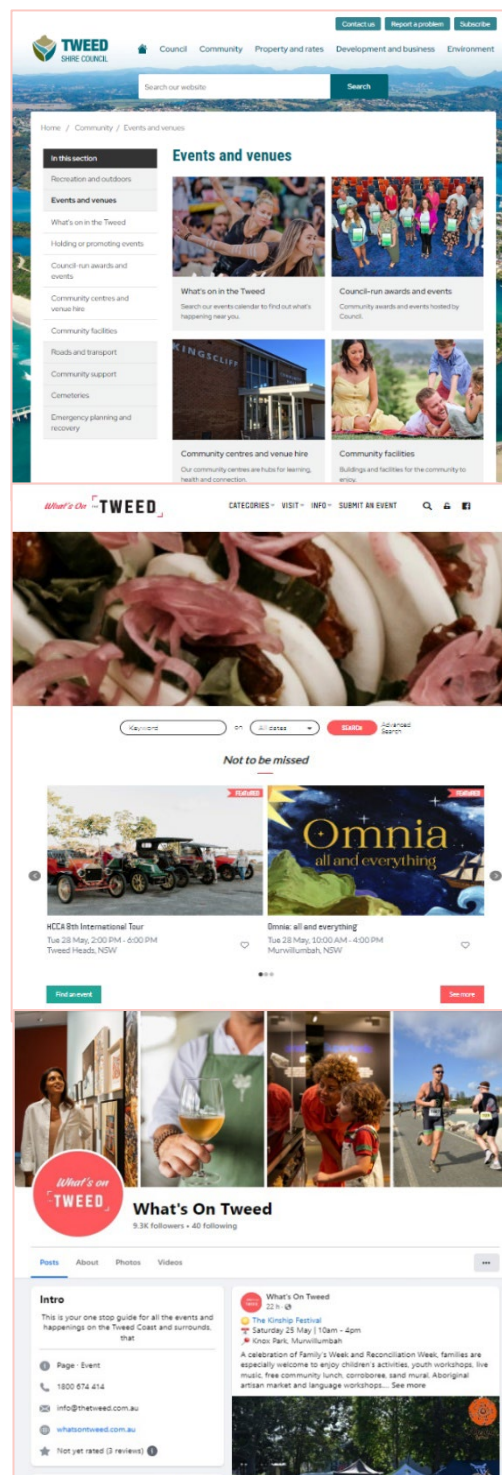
Contact us Report a problem Subscribe

TWEED SHIRE COUNCIL

Council Community Property and rates Development and business Environment

Search our website Search

Home / Community / Events and venues

In this section
Recreation and outdoors
Events and venues
What's on in the Tweed
Holding or promoting events
Council-run awards and events
Community centres and venue hire
Community facilities
Roads and transport
Community support
Cemeteries
Emergency planning and recovery

Events and venues

What's on in the Tweed
Search our events calendar to find out what's happening near you.

Council-run awards and events
Community awards and events hosted by Council.

KINGSCLIFF

Community centres and venue hire
Our community centres are hubs for learning, health and connection.

Community facilities
Buildings and facilities for the community to enjoy.

What's On TWEED

CATEGORIES VISIT INFO SUBMIT AN EVENT

Keyword on All dates SEARCH Advanced Search

Not to be missed

FEATURED

HCCA 8th International Tour
Tue 28 May, 2:00 PM - 6:00 PM
Tweed Heads, NSW

FEATURED

Omnia all and everything

Omnia: all and everything
Tue 28 May, 10:00 AM - 4:00 PM
Murwillumbah, NSW

Find an event

See more

What's on TWEED

What's On Tweed
9.3K followers • 40 following

Posts About Photos Videos ...

Intro
This is your one stop guide for all the events and happenings on the Tweed Coast and surrounds, that

Page · Event
1800 674 414
info@thetweed.com.au
whatsontweed.com.au
Not yet rated (3 reviews)

What's On Tweed
22 h ·
The Kinship Festival
Saturday 25 May | 10am - 4pm
Knox Park, Murwillumbah
A celebration of Family's Week and Reconciliation Week, families are especially welcome to enjoy children's activities, youth workshops, live music, free community lunch, corroboree, sand mural, Aboriginal artisan market and language workshops.... See more